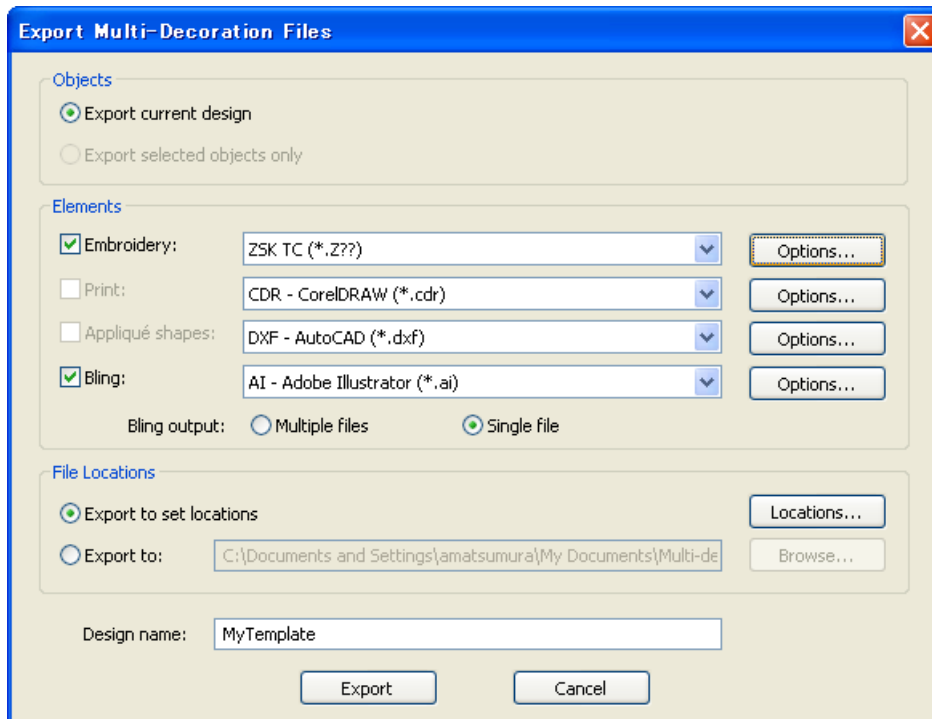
Export Multi-Decoration Files

Objects

Export current design

Export selected objects only

Elements

Embroidery: ZSK TC (*.Z??) Options...

Print: CDR - CorelDRAW (*.cdr) Options...

Appliqué shapes: DXF - AutoCAD (*.dxf) Options...

Bling: AI - Adobe Illustrator (*.ai) Options...

Bling output: Multiple files Single file

File Locations

Export to set locations Locations...

Export to: C:\Documents and Settings\amatsumura\My Documents\Multi-de Browse...

Design name: MyTemplate

Export Cancel